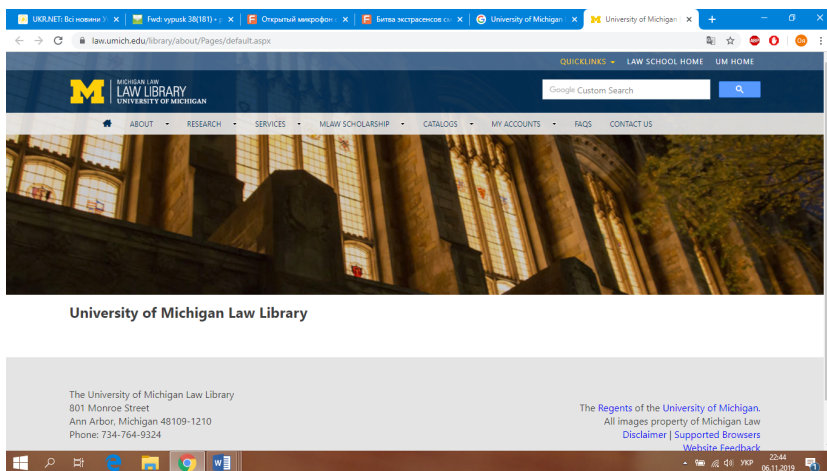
UKR.NET: Всі новини У
Fwd: vypusk 38(181) •
Открытый микрофон
Битва экстрасенсов
University of Michigan
University of Michigan

law.umich.edu/library/about/Pages/default.aspx

QUICKLINKS
LAW SCHOOL HOME
UM HOME

MICHIGAN LAW
LAW LIBRARY
UNIVERSITY OF MICHIGAN

Google Custom Search

ABOUT
RESEARCH
SERVICES
MLAW SCHOLARSHIP
CATALOGS
MY ACCOUNTS
FAQS
CONTACT US

University of Michigan Law Library

The University of Michigan Law Library
801 Monroe Street
Ann Arbor, Michigan 48109-1210
Phone: 734-764-9324

The Regents of the University of Michigan.
All images property of Michigan Law
Disclaimer | Supported Browsers
Website Feedback

УКР
22:44
06.11.2019